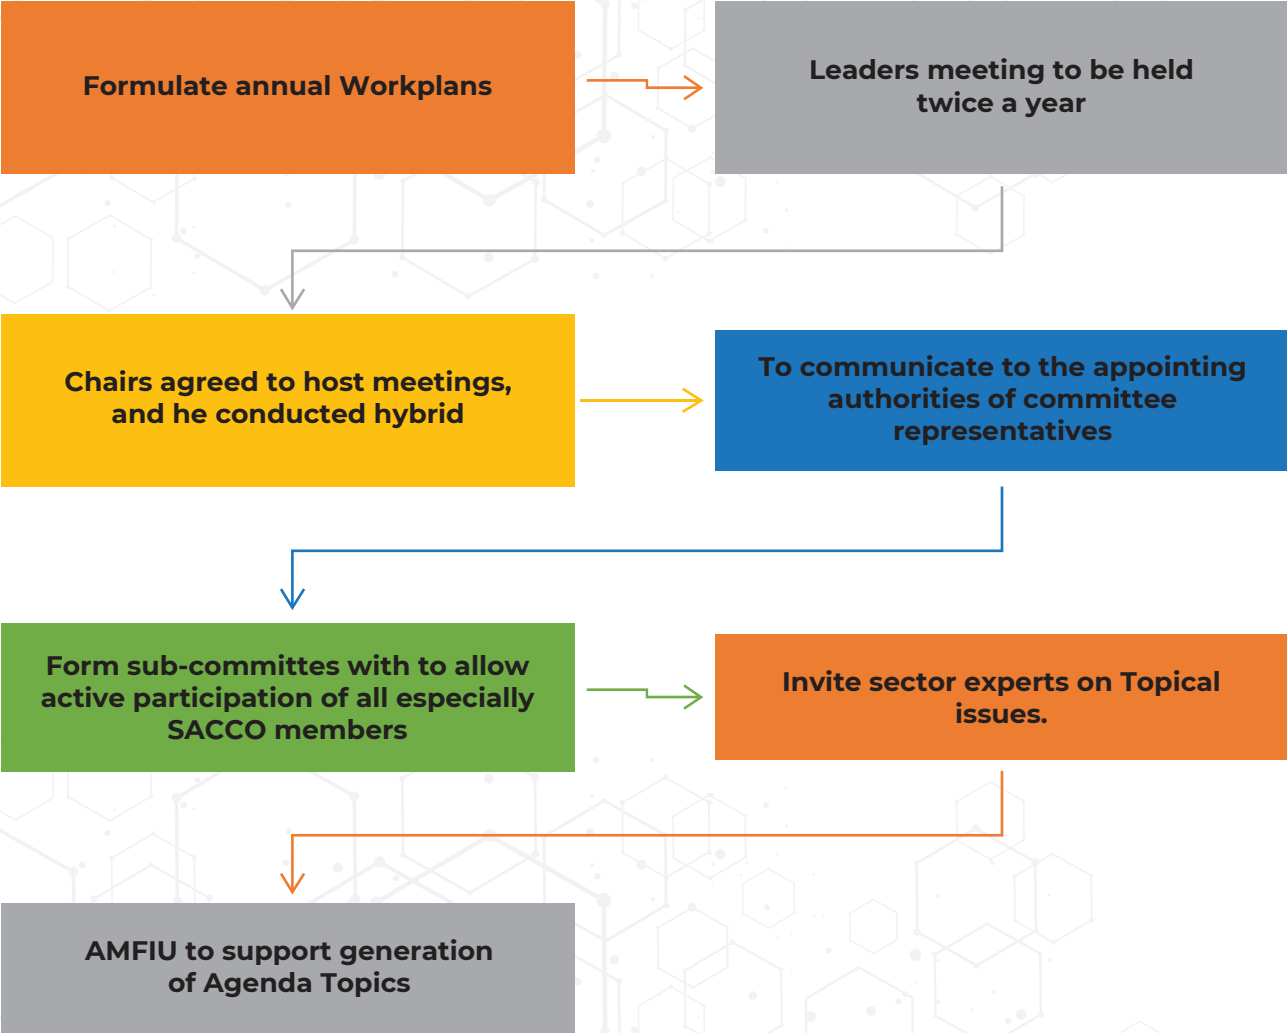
Formulate annual Workplans

Leaders meeting to be held twice a year

Chairs agreed to host meetings, and he conducted hybrid

To communicate to the appointing authorities of committee representatives

Form sub-committes with to allow active participation of all especially SACCO members

Invite sector experts on Topical issues.

AMFIU to support generation of Agenda Topics